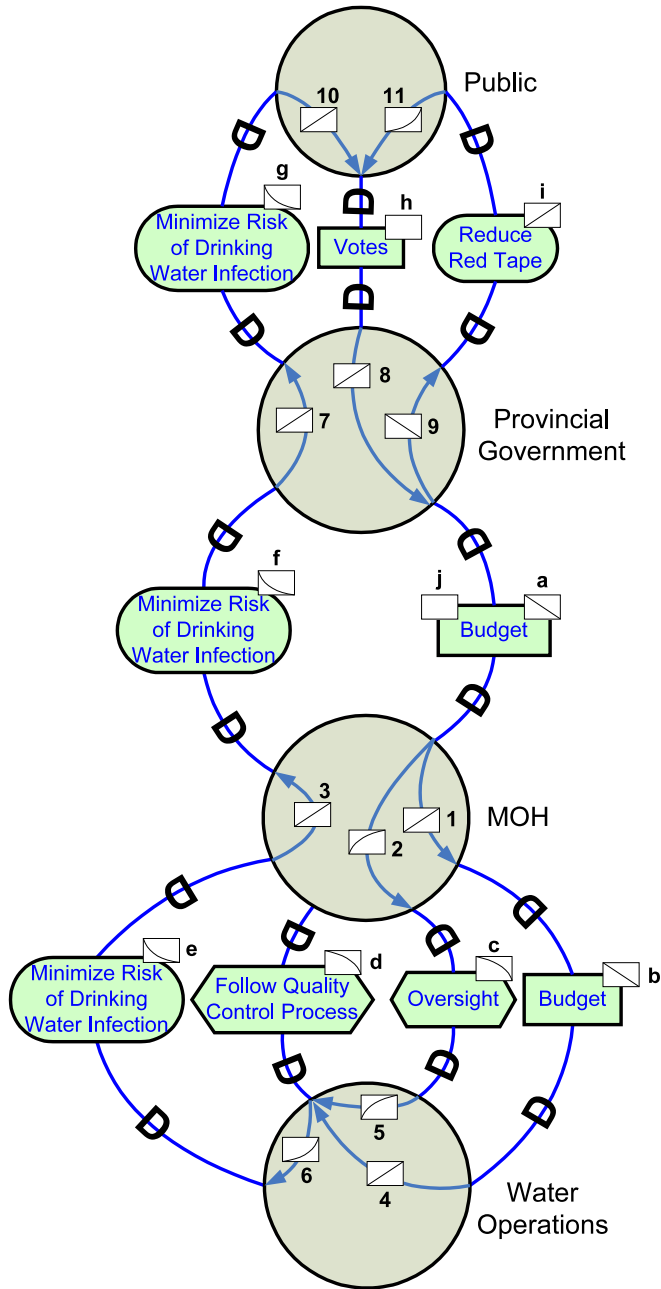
Public

10

11

g

Minimize Risk of Drinking Water Infection

h

Votes

i

Reduce Red Tape

8

7

9

Provincial Government

f

Minimize Risk of Drinking Water Infection

j

a

Budget

3

MOH

1

2

e

Minimize Risk of Drinking Water Infection

d

Follow Quality Control Process

c

Oversight

b

Budget

5

6

4

Water Operations